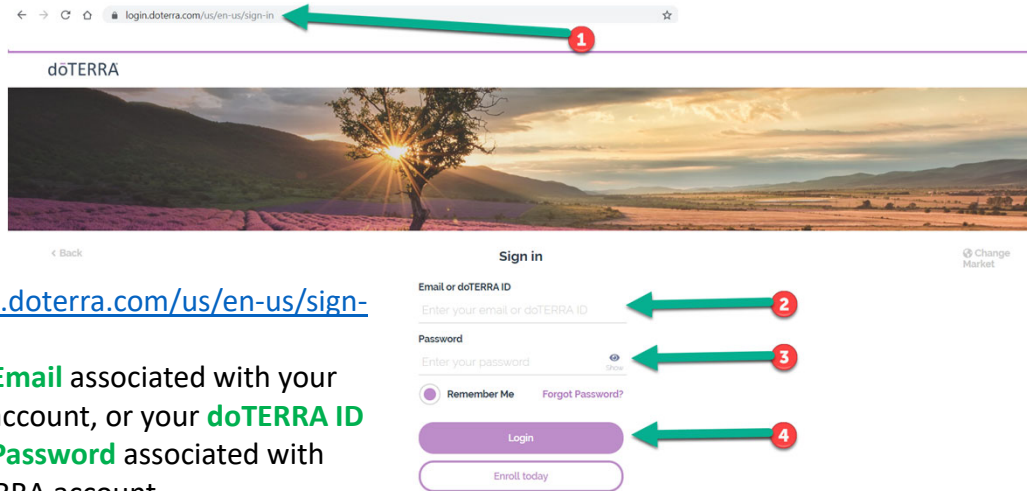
login.doterra.com/us/en-us/sign-in

1

dōTERRA

< Back

Sign in

Change Market

.doterra.com/us/en-us/sign-

Email associated with your account, or your doTERRA ID Password associated with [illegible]RRA account

Email or doTERRA ID

Enter your email or doTERRA ID

2

Password

Enter your password

Show

3

Remember Me

Forgot Password?

Login

4

Enroll today